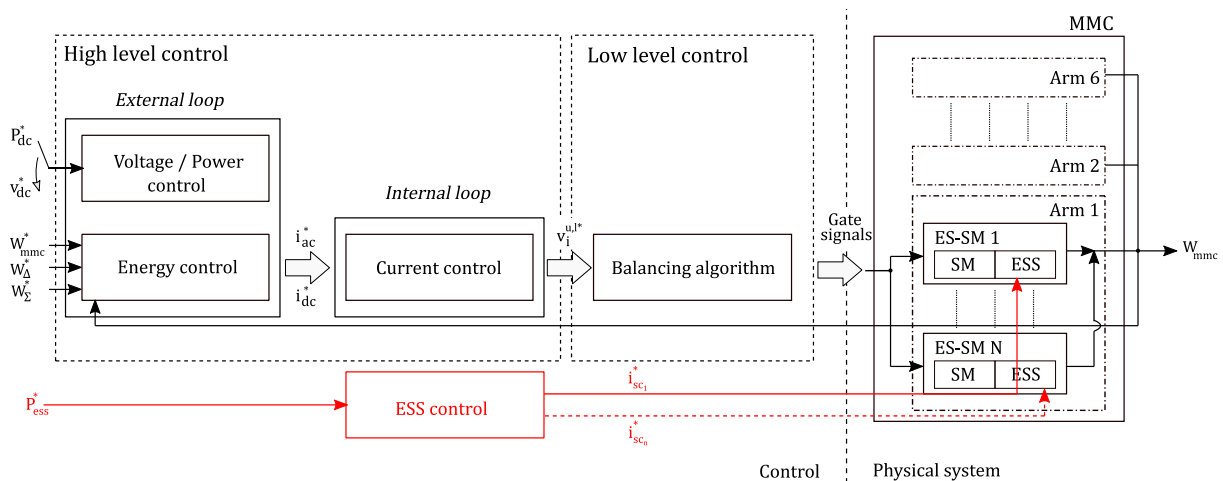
MMC

High level control

Low level control

External loop

$P_{dc}^*$

$v_{dc}^*$

Voltage / Power control

$W_{mmc}^*$
$W_{\Delta}^*$
$W_{\Sigma}^*$

Energy control

Internal loop

$i_{ac}^*$
$i_{dc}^*$

Current control

$v_i^{u,l*}$

Balancing algorithm

Gate signals

Arm 6

Arm 2

Arm 1

ES-SM 1

SM ESS

ES-SM N

SM ESS

$W_{mmc}$

$P_{ess}^*$

ESS control

$i_{sc_1}^*$

$i_{sc_n}^*$

Control

Physical system